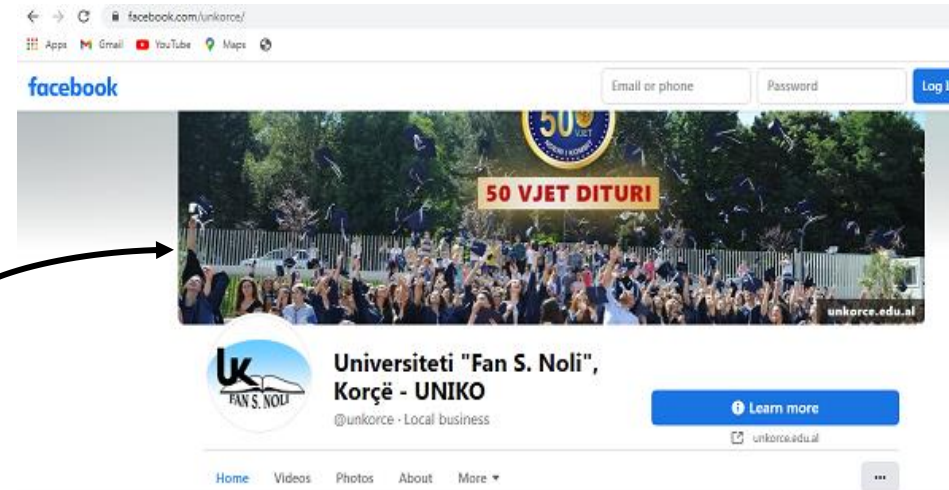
facebook.com/unkorce/

Apps Gmail YouTube Maps

facebook

Email or phone

Password

Log I

50 VJET

50 VJET DITURI

unkorce.edu.al

UK FAN S. NOLI

Universiteti "Fan S. Noli", Korçë - UNIKO

@unkorce · Local business

Learn more

unkorce.edu.al

Home Videos Photos About More ▾

...